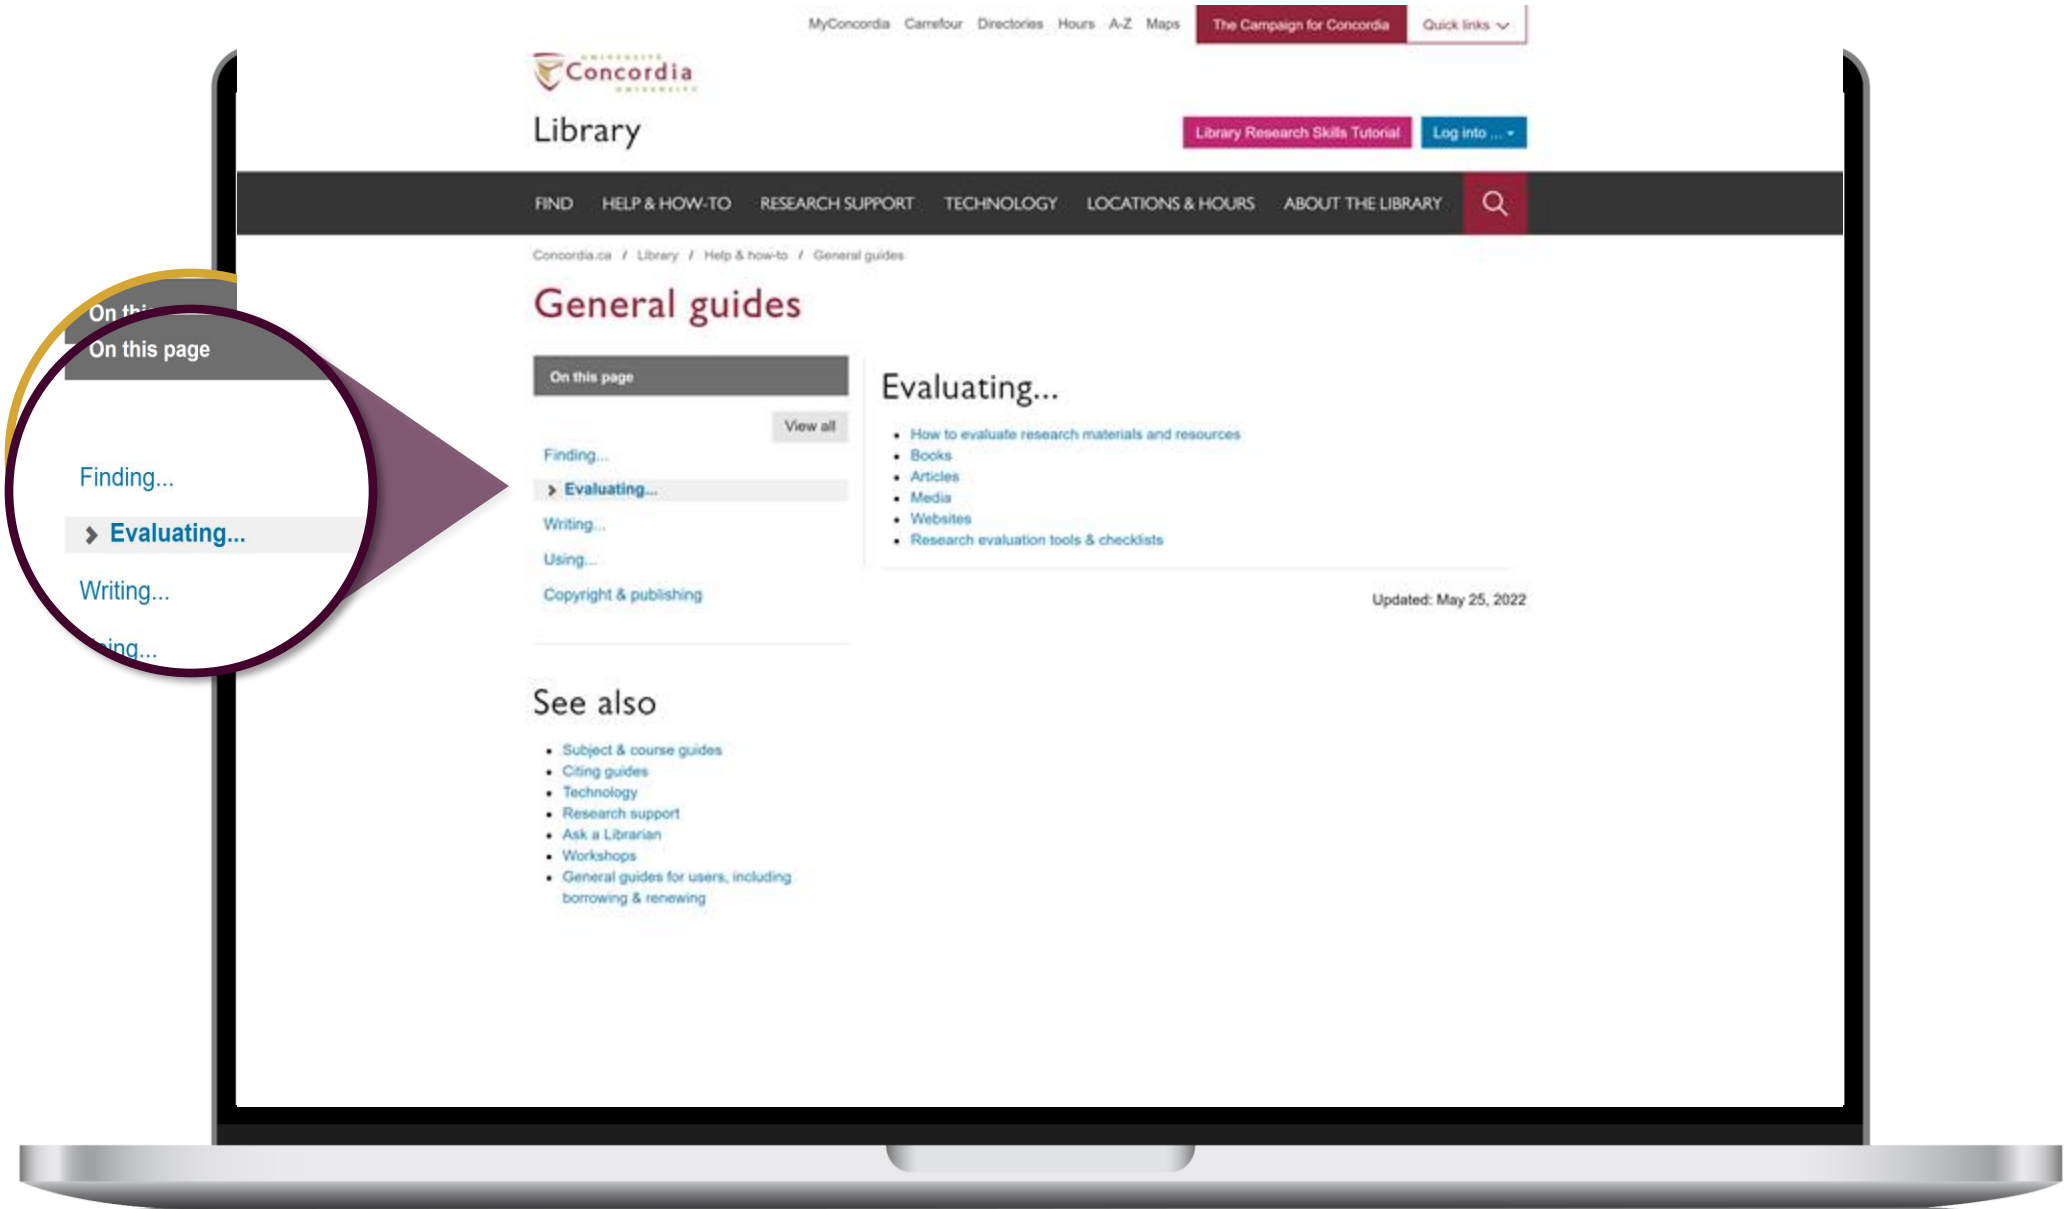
MyConcordia Carrefour Directories Hours A-Z Maps The Campaign for Concordia Quick links

Concordia

Library

Library Research Skills Tutorial Log into ...

FIND HELP & HOW-TO RESEARCH SUPPORT TECHNOLOGY LOCATIONS & HOURS ABOUT THE LIBRARY

Concordia.ca / Library / Help & how-to / General guides

General guides

On this page

View all

Finding...
Evaluating...
Writing...
Using...
Copyright & publishing

Evaluating...

- How to evaluate research materials and resources
- Books
- Articles
- Media
- Websites
- Research evaluation tools & checklists

Updated: May 25, 2022

See also

- Subject & course guides
- Citing guides
- Technology
- Research support
- Ask a Librarian
- Workshops
- General guides for users, including borrowing & renewing

On thi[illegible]
On this page

Finding...
Evaluating...
Writing...
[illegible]ing...